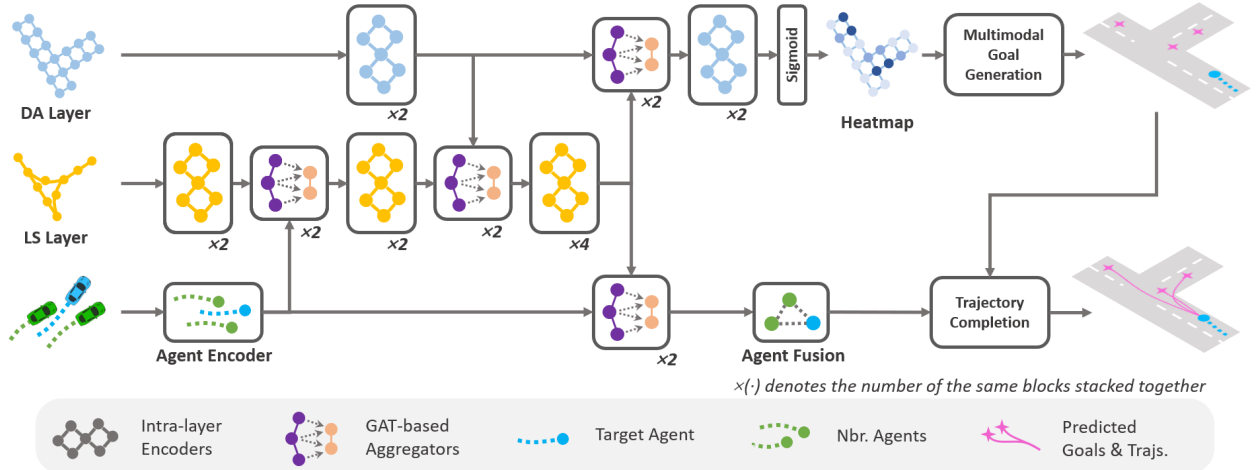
DA Layer

×2

×2

×2

Sigmoid

Heatmap

Multimodal Goal Generation

LS Layer

×2

×2

×2

×2

×4

Agent Encoder

×2

Agent Fusion

Trajectory Completion

×(·) denotes the number of the same blocks stacked together

Intra-layer Encoders

GAT-based Aggregators

Target Agent

Nbr. Agents

Predicted Goals & Trajs.